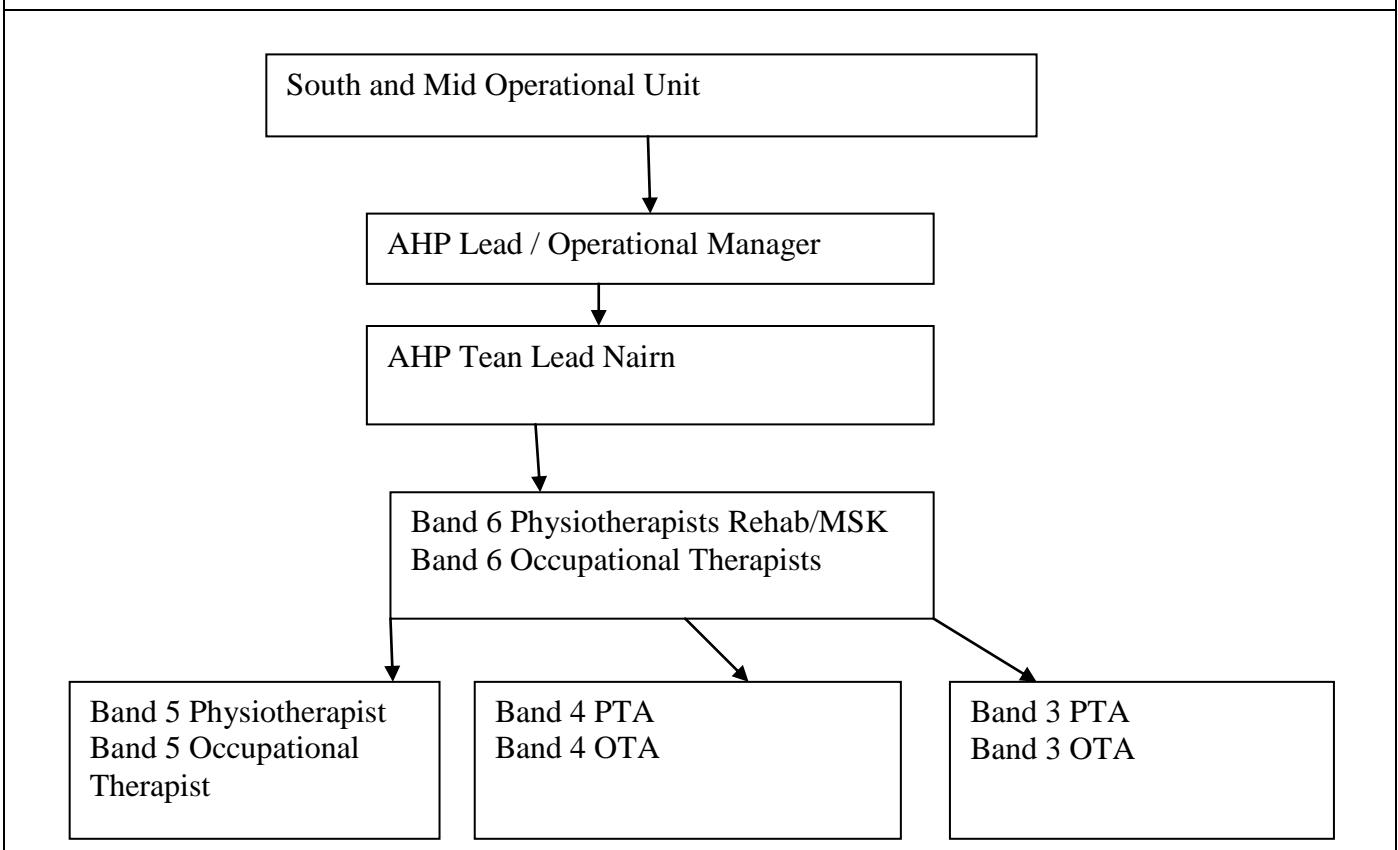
South and Mid Operational Unit

AHP Lead / Operational Manager

AHP Tean Lead Nairn

Band 6 Physiotherapists Rehab/MSK
Band 6 Occupational Therapists

Band 5 Physiotherapist
Band 5 Occupational Therapist

Band 4 PTA
Band 4 OTA

Band 3 PTA
Band 3 OTA